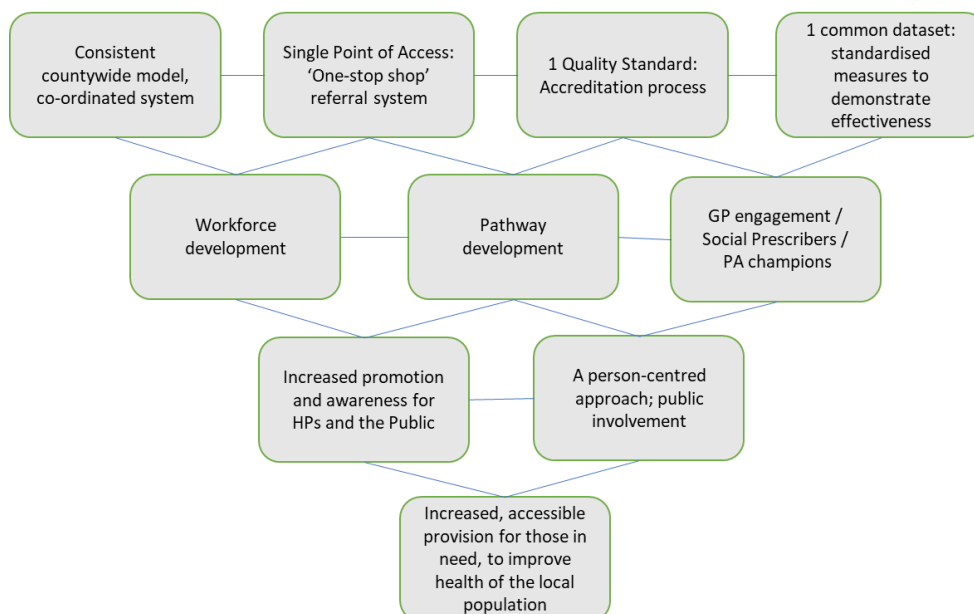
Consistent countywide model, co-ordinated system

Single Point of Access: 'One-stop shop' referral system

1 Quality Standard: Accreditation process

1 common dataset: standardised measures to demonstrate effectiveness

Workforce development

Pathway development

GP engagement / Social Prescribers / PA champions

Increased promotion and awareness for HPs and the Public

A person-centred approach; public involvement

Increased, accessible provision for those in need, to improve health of the local population